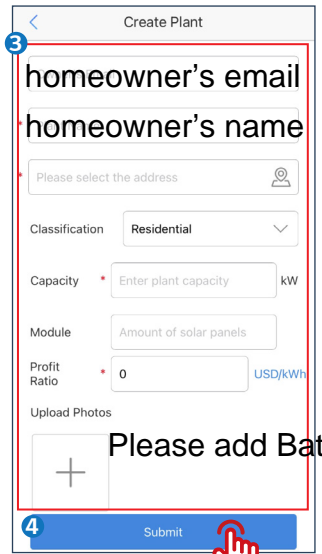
Create Plant

3

homeowner's email

homeowner's name

Please select the address

Classification Residential

Capacity * Enter plant capacity kW

Module Amount of solar panels

Profit Ratio * 0 USD/kWh

Upload Photos

+

Please add Bat

4

Submit